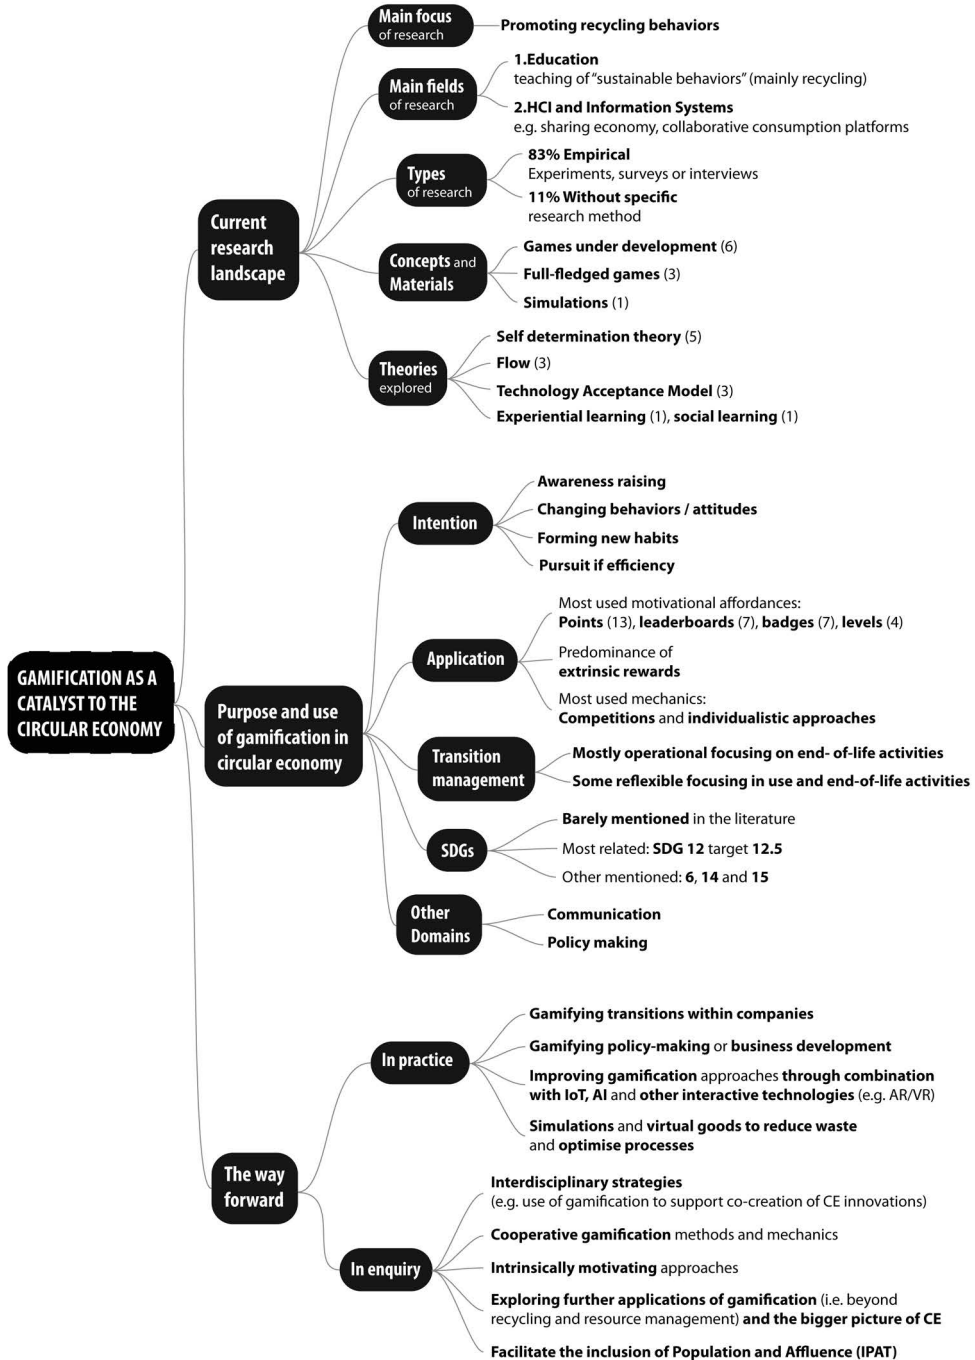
GAMIFICATION AS A CATALYST TO THE CIRCULAR ECONOMY

Current research landscape

Main focus of research
Promoting recycling behaviors

Main fields of research
1.Education
teaching of "sustainable behaviors" (mainly recycling)
2.HCI and Information Systems
e.g. sharing economy, collaborative consumption platforms

Types of research
83% Empirical
Experiments, surveys or interviews
11% Without specific research method

Concepts and Materials
Games under development (6)
Full-fledged games (3)
Simulations (1)

Theories explored
Self determination theory (5)
Flow (3)
Technology Acceptance Model (3)
Experiential learning (1), social learning (1)

Purpose and use of gamification in circular economy

Intention
Awareness raising
Changing behaviors / attitudes
Forming new habits
Pursuit if efficiency

Application
Most used motivational affordances:
Points (13), leaderboards (7), badges (7), levels (4)
Predominance of extrinsic rewards
Most used mechanics:
Competitions and individualistic approaches

Transition management
Mostly operational focusing on end- of-life activities
Some reflexible focusing in use and end-of-life activities

SDGs
Barely mentioned in the literature
Most related: SDG 12 target 12.5
Other mentioned: 6, 14 and 15

Other Domains
Communication
Policy making

The way forward

In practice
Gamifying transitions within companies
Gamifying policy-making or business development
Improving gamification approaches through combination with IoT, AI and other interactive technologies (e.g. AR/VR)
Simulations and virtual goods to reduce waste and optimise processes

In enquiry
Interdisciplinary strategies
(e.g. use of gamification to support co-creation of CE innovations)
Cooperative gamification methods and mechanics
Intrinsically motivating approaches
Exploring further applications of gamification (i.e. beyond recycling and resource management) and the bigger picture of CE
Facilitate the inclusion of Population and Affluence (IPAT)